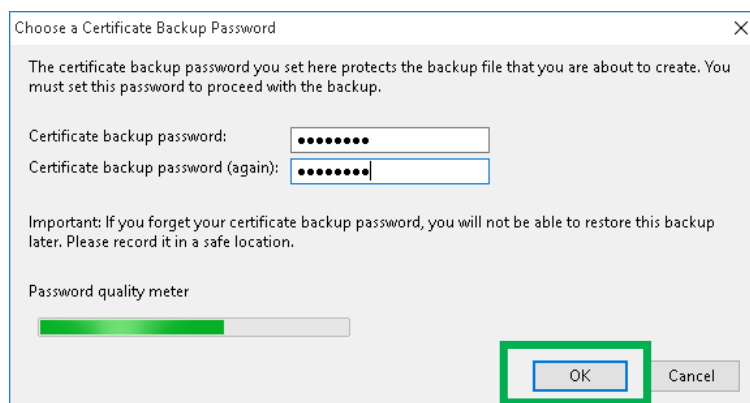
Choose a Certificate Backup Password

The certificate backup password you set here protects the backup file that you are about to create. You must set this password to proceed with the backup.

Certificate backup password: ••••••••

Certificate backup password (again): ••••••••

Important: If you forget your certificate backup password, you will not be able to restore this backup later. Please record it in a safe location.

Password quality meter

OK

Cancel